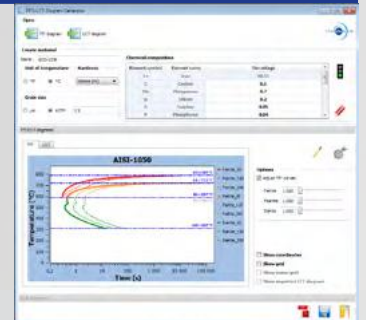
TTT/CCT Diagram Generator

Open

TTT diagram

CCT diagram

Create material

Name: AISI-1050

Unit of temperature

°C

Hardness

Grain size

ASTM

Chemical composition

| Element symbol | Element name | Wt.-percentage |
|---|---|---|
| Fe | Iron | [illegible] |
| C | Carbon | 0.5 |
| Mn | Manganese | 0.7 |
| Si | Silicon | 0.2 |
| S | Sulfur | 0.05 |
| P | Phosphorus | 0.04 |

TTT/CCT diagram

AISI-1050

Temperature (°C)

Time (s)

Options

Adjust TTT curves

Show coordinates

Show grid